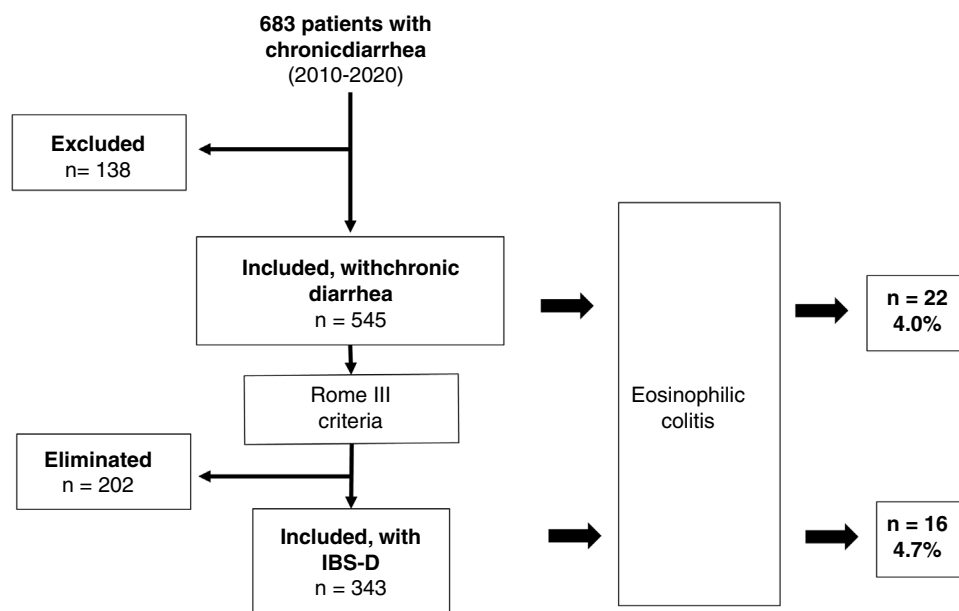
683 patients with chronicdiarrhea (2010-2020)

Excluded
n= 138

Included, withchronic diarrhea
n = 545

Rome III criteria

Eliminated
n = 202

Included, with IBS-D
n = 343

Eosinophilic colitis

n = 22
4.0%

n = 16
4.7%